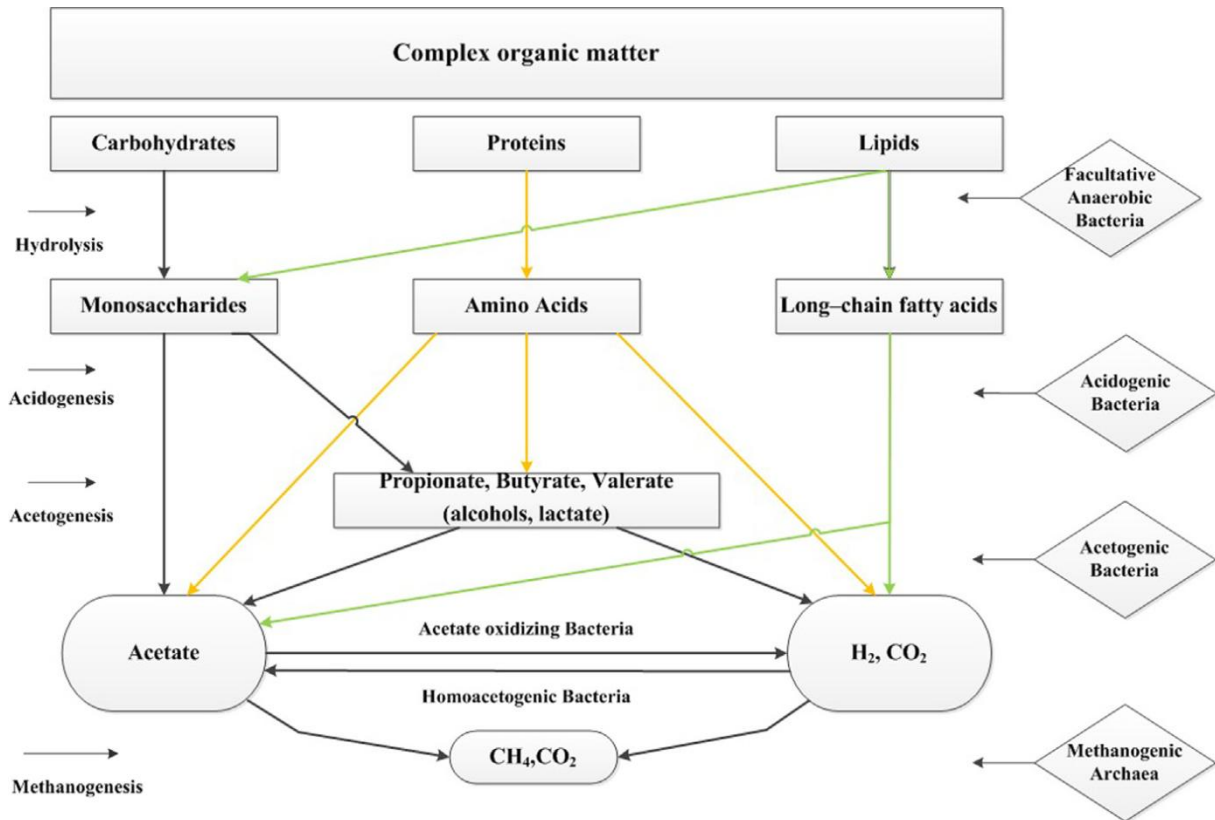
Complex organic matter

Carbohydrates

Proteins

Lipids

Facultative Anaerobic Bacteria

Hydrolysis

Monosaccharides

Amino Acids

Long–chain fatty acids

Acidogenesis

Acidogenic Bacteria

Acetogenesis

Propionate, Butyrate, Valerate (alcohols, lactate)

Acetogenic Bacteria

Acetate

Acetate oxidizing Bacteria

$H_2$, $CO_2$

Homoacetogenic Bacteria

Methanogenesis

$CH_4$,$CO_2$

Methanogenic Archaea